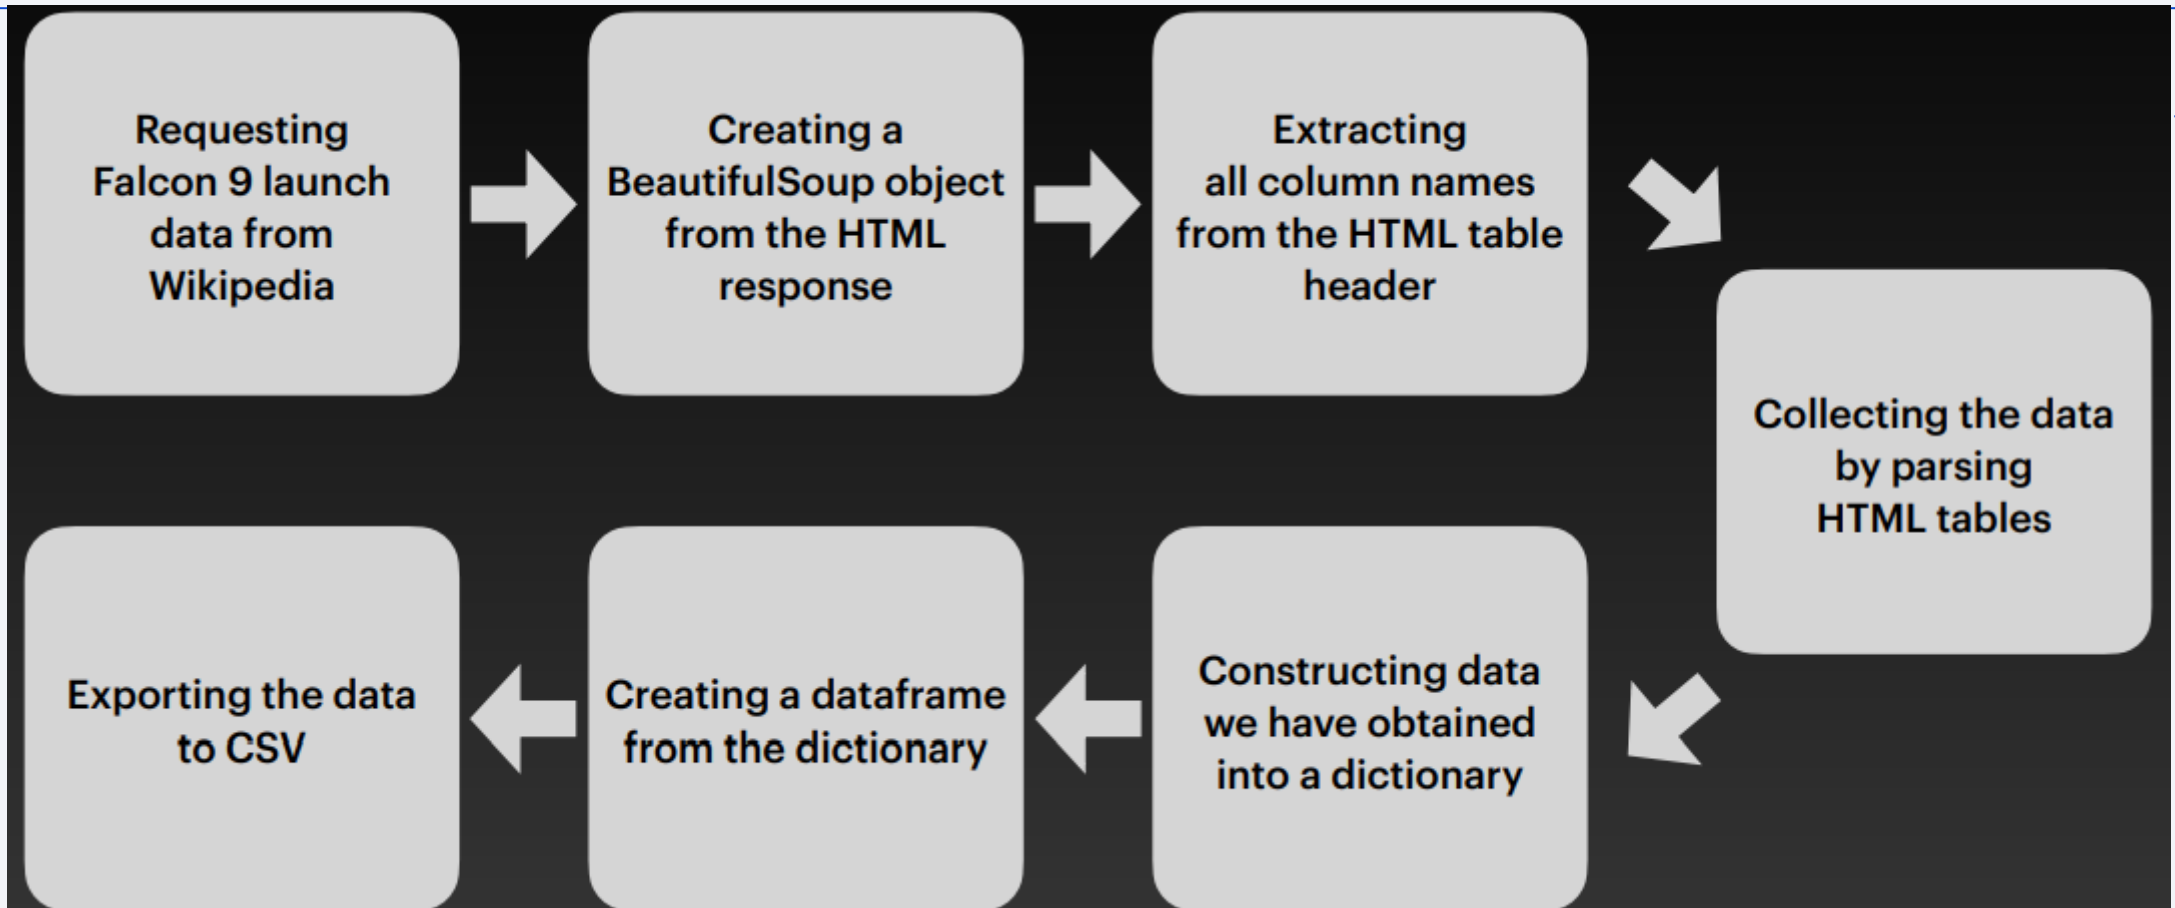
Requesting Falcon 9 launch data from Wikipedia

Creating a BeautifulSoup object from the HTML response

Extracting all column names from the HTML table header

Collecting the data by parsing HTML tables

Constructing data we have obtained into a dictionary

Creating a dataframe from the dictionary

Exporting the data to CSV